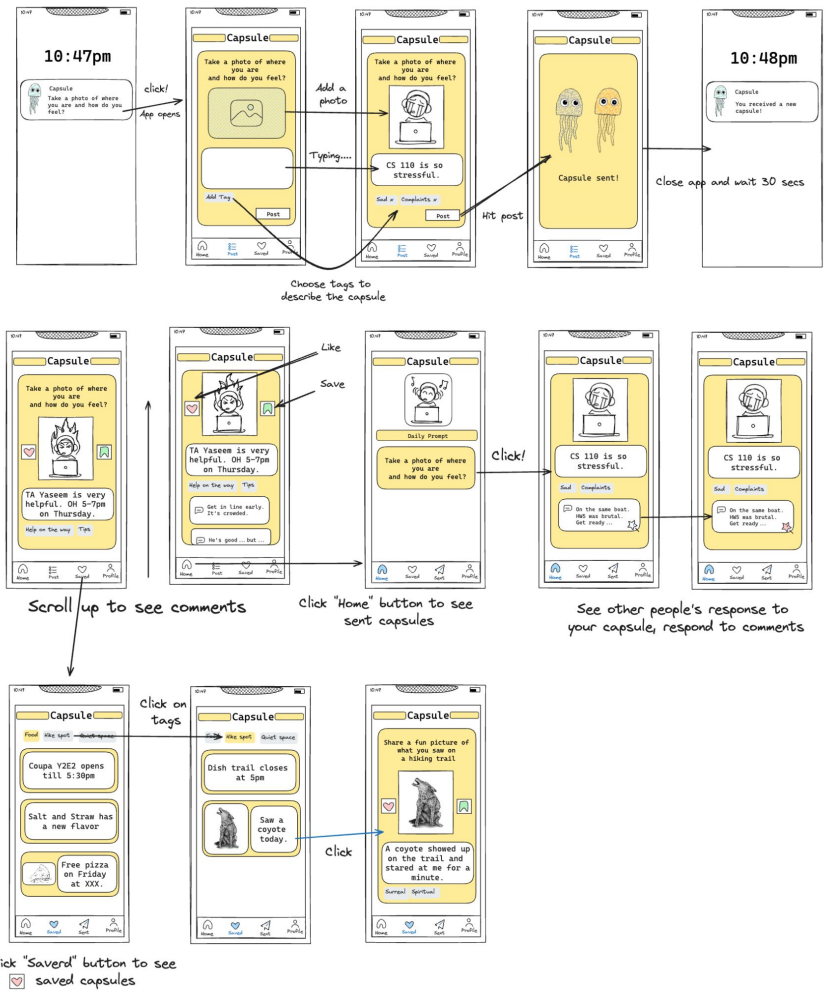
10:47pm

Capsule
Take a photo of where you are and how do you feel?

click!
App opens

10:47
Capsule
Take a photo of where you are and how do you feel?
Add Tag
Post
Home Post Saved Profile

Add a photo

Typing....

Capsule
Take a photo of where you are and how do you feel?
CS 110 is so stressful.
Sad x Complaints x
Post
Home Post Saved Profile

Choose tags to describe the capsule

Hit post

Capsule
Capsule sent!
Home Post Saved Profile

Close app and wait 30 secs

10:48pm
Capsule
You received a new capsule!

Capsule
Take a photo of where you are and how do you feel?
TA Yaseem is very helpful. OH 5-7pm on Thursday.
Help on the way Tips
Home Post Saved Profile

Scroll up to see comments

Capsule
Like
Save
TA Yaseem is very helpful. OH 5-7pm on Thursday.
Help on the way Tips
Get in line early. It's crowded.
He's good ... but ...
Home Post Saved Profile

Capsule
Daily Prompt
Take a photo of where you are and how do you feel?
Home Saved Sent Profile

Click "Home" button to see sent capsules

Click!

Capsule
CS 110 is so stressful.
Sad Complaints
On the same boat. HW5 was brutal. Get ready ...
Home Saved Sent Profile

Capsule
CS 110 is so stressful.
Sad Complaints
On the same boat. HW5 was brutal. Get ready ...
Home Saved Sent Profile

See other people's response to your capsule, respond to comments

Capsule
Food Hike spot Quiet space
Coupa Y2E2 opens till 5:30pm
Salt and Straw has a new flavor
Free pizza on Friday at XXX.
Home Saved Sent Profile

Click on tags

Capsule
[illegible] Hike spot Quiet space
Dish trail closes at 5pm
Saw a coyote today.
Home Saved Sent Profile

Click

Capsule
Share a fun picture of what you saw on a hiking trail
A coyote showed up on the trail and stared at me for a minute.
Surreal Spiritual
Home Saved Sent Profile

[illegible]ick "Saverd" button to see saved capsules